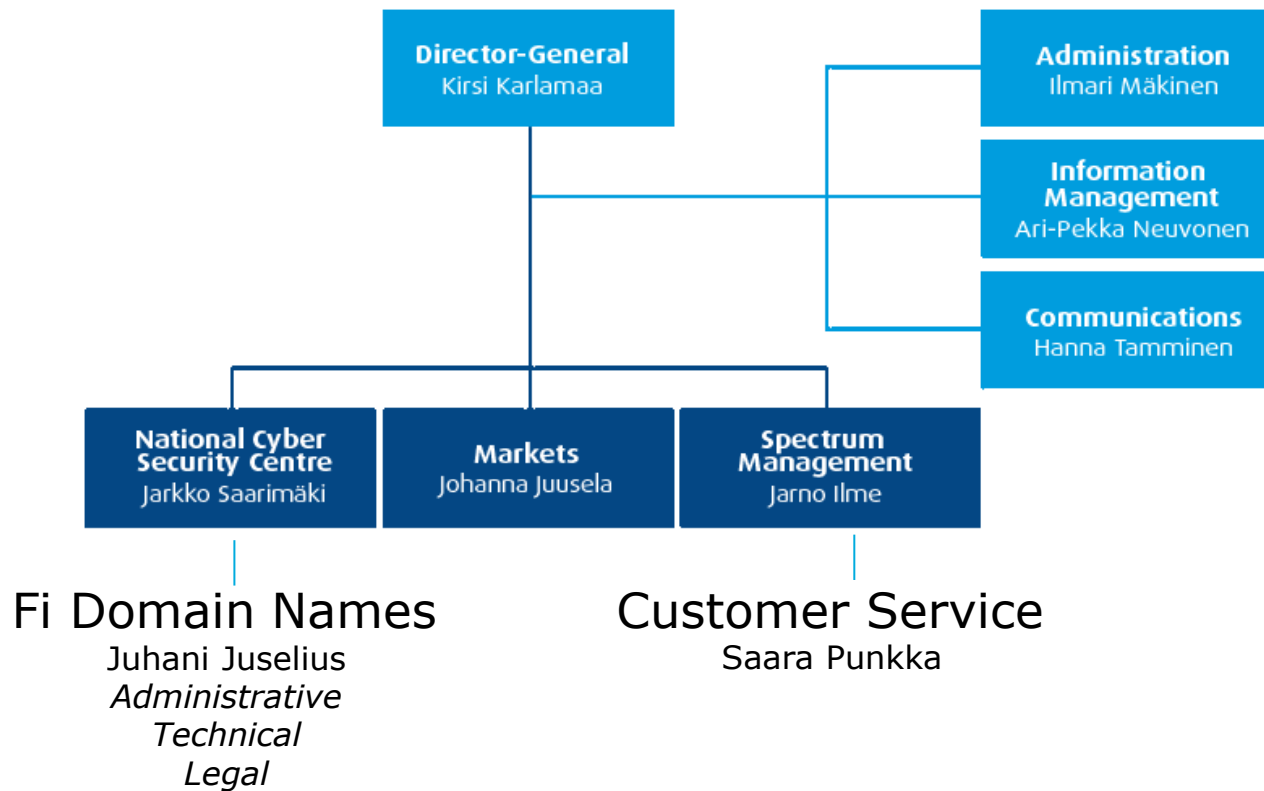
Director-General
Kirsi Karlamaa

Administration
Ilmari Mäkinen

Information Management
Ari-Pekka Neuvonen

Communications
Hanna Tamminen

National Cyber Security Centre
Jarkko Saarimäki

Markets
Johanna Juusela

Spectrum Management
Jarno Ilme

Fi Domain Names
Juhani Juselius
*Administrative*
*Technical*
*Legal*

Customer Service
Saara Punkka